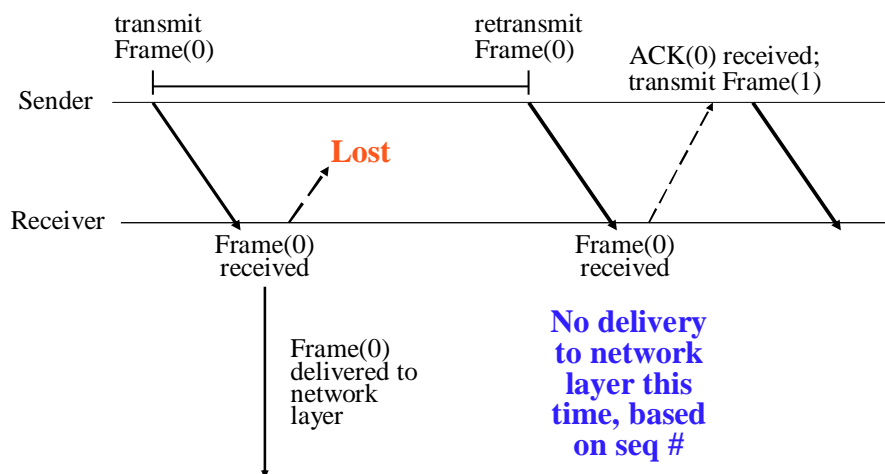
transmit Frame(0)

retransmit Frame(0)

ACK(0) received; transmit Frame(1)

Sender

Lost

Receiver

Frame(0) received

Frame(0) received

Frame(0) delivered to network layer

No delivery to network layer this time, based on seq #